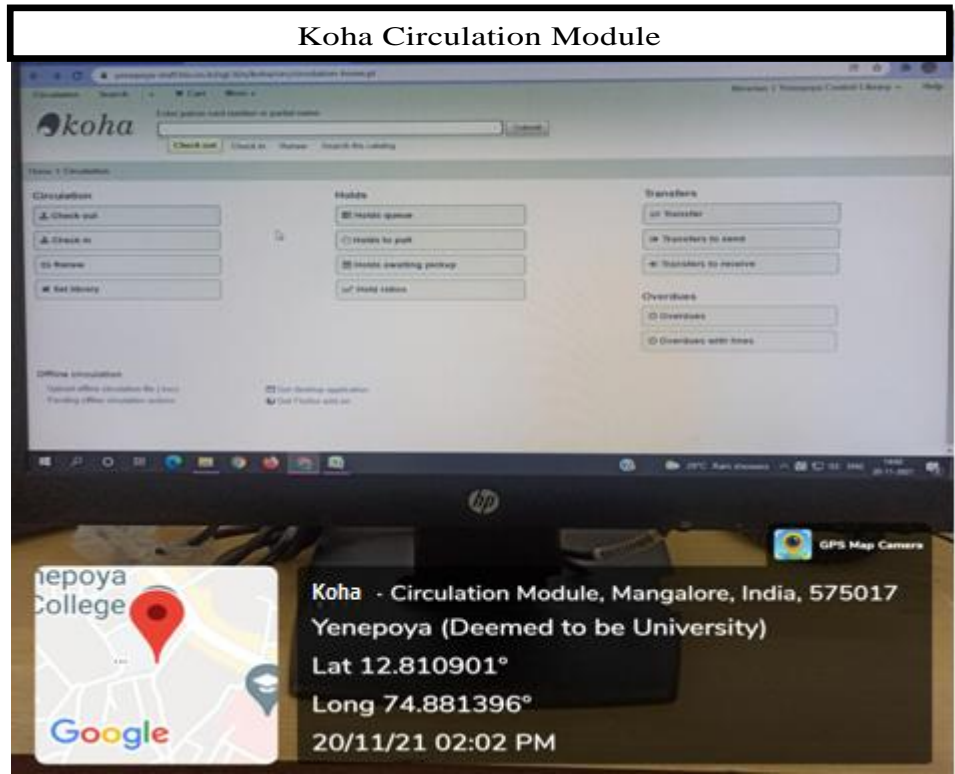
Koha Circulation Module

Circulation Search Cart More

koha

Enter patron card number or partial name:

Submit

Check out Check in Renew Search the catalog

Home › Circulation

Circulation

Check out

Check in

Renew

Set library

Holds

Holds queue

Holds to pull

Holds awaiting pickup

Hold ratios

Transfers

Transfer

Transfers to send

Transfers to receive

Overdues

Overdues

Overdues with fines

Offline circulation

Upload offline circulation file (.koc)

Pending offline circulation actions

Get desktop application

Get Firefox add-on

hp

GPS Map Camera

nepoya College

Google

Koha - Circulation Module, Mangalore, India, 575017

Yenepoya (Deemed to be University)

Lat 12.810901°

Long 74.881396°

20/11/21 02:02 PM